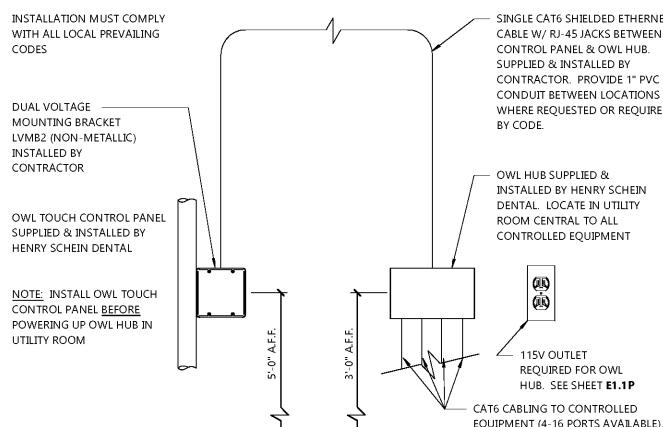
INSTALLATION MUST COMPLY WITH ALL LOCAL PREVAILING CODES

SINGLE CAT6 SHIELDED ETHERNE CABLE W/ RJ-45 JACKS BETWEEN CONTROL PANEL & OWL HUB. SUPPLIED & INSTALLED BY CONTRACTOR. PROVIDE 1" PVC CONDUIT BETWEEN LOCATIONS WHERE REQUESTED OR REQUIRE BY CODE.

DUAL VOLTAGE MOUNTING BRACKET LVMB2 (NON-METALLIC) INSTALLED BY CONTRACTOR

OWL HUB SUPPLIED & INSTALLED BY HENRY SCHEIN DENTAL. LOCATE IN UTILITY ROOM CENTRAL TO ALL CONTROLLED EQUIPMENT

OWL TOUCH CONTROL PANEL SUPPLIED & INSTALLED BY HENRY SCHEIN DENTAL

NOTE: INSTALL OWL TOUCH CONTROL PANEL BEFORE POWERING UP OWL HUB IN UTILITY ROOM

5'-0" A.F.F.

3'-0" A.F.F.

115V OUTLET REQUIRED FOR OWL HUB. SEE SHEET E1.1P

CAT6 CABLING TO CONTROLLED EQUIPMENT (4-16 PORTS AVAILABLE).